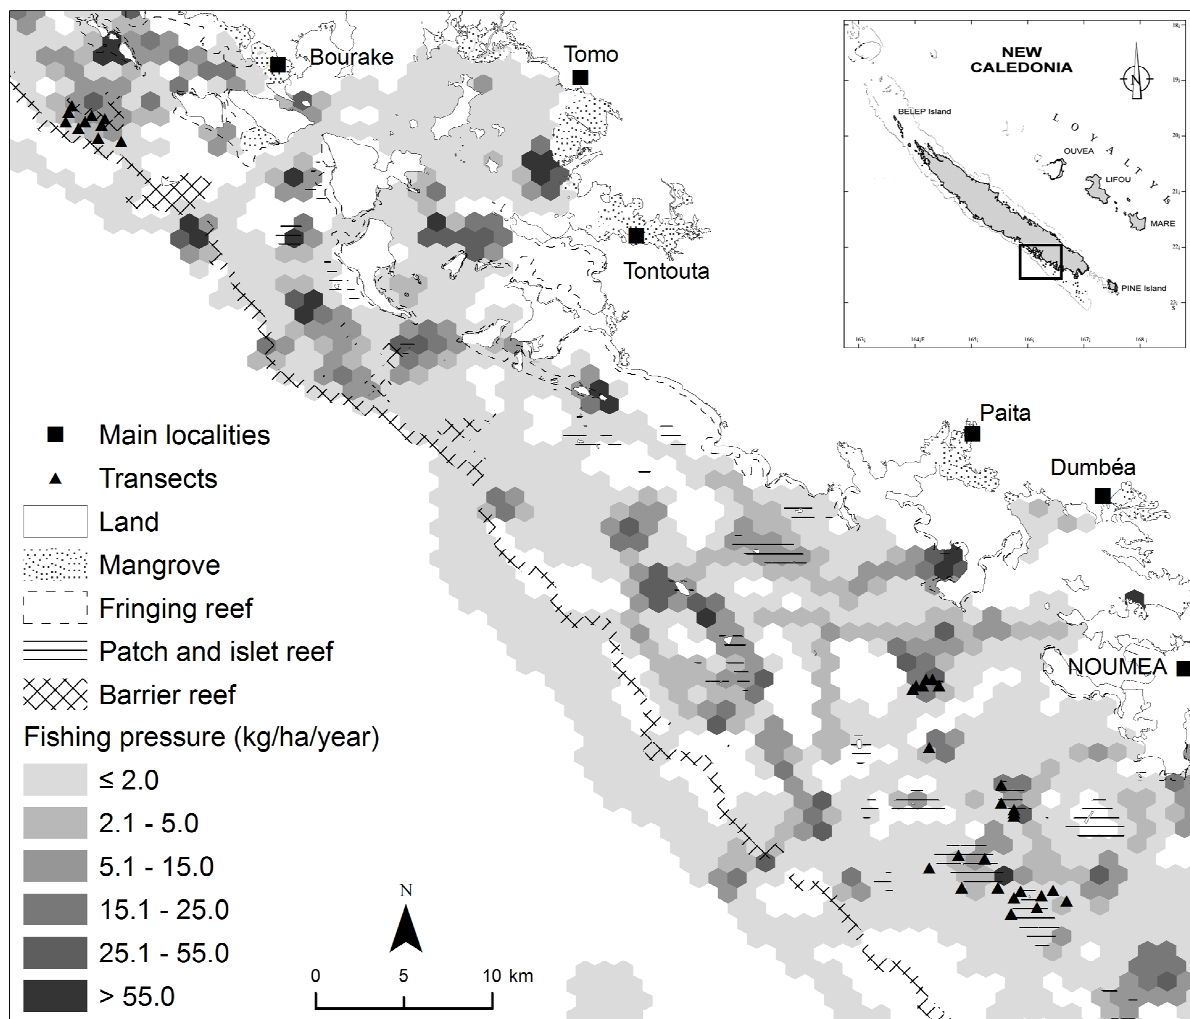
Bourake

Tomo

Tontouta

NEW CALEDONIA

N

BELEP Island

L O Y A L T Y S

OUVEA

LIFOU

MARE

PINE Island

Paita

Dumbéa

NOUMEA

Main localities

Transects

Land

Mangrove

Fringing reef

Patch and islet reef

Barrier reef

Fishing pressure (kg/ha/year)

≤ 2.0

2.1 - 5.0

5.1 - 15.0

15.1 - 25.0

25.1 - 55.0

> 55.0

N

0 5 10 km